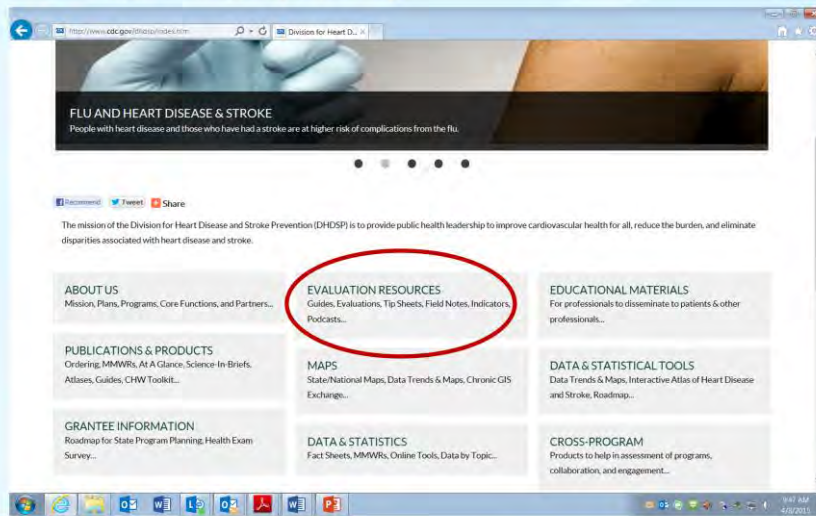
http://www.cdc.gov/dhdsp/index.htm

Division for Heart D...

FLU AND HEART DISEASE & STROKE

People with heart disease and those who have had a stroke are at higher risk of complications from the flu.

Recommend Tweet Share

The mission of the Division for Heart Disease and Stroke Prevention (DHDSP) is to provide public health leadership to improve cardiovascular health for all, reduce the burden, and eliminate disparities associated with heart disease and stroke.

ABOUT US
Mission, Plans, Programs, Core Functions, and Partners...

EVALUATION RESOURCES
Guides, Evaluations, Tip Sheets, Field Notes, Indicators, Podcasts...

EDUCATIONAL MATERIALS
For professionals to disseminate to patients & other professionals...

PUBLICATIONS & PRODUCTS
Ordering, MMWRs, At A Glance, Science-In-Briefs, Atlases, Guides, CHW Toolkit...

MAPS
State/National Maps, Data Trends & Maps, Chronic GIS Exchange...

DATA & STATISTICAL TOOLS
Data Trends & Maps, Interactive Atlas of Heart Disease and Stroke, Roadmap...

GRANTEE INFORMATION
Roadmap for State Program Planning, Health Exam Survey...

DATA & STATISTICS
Fact Sheets, MMWRs, Online Tools, Data by Topic...

CROSS-PROGRAM
Products to help in assessment of programs, collaboration, and engagement...

9:47 AM
4/3/2015